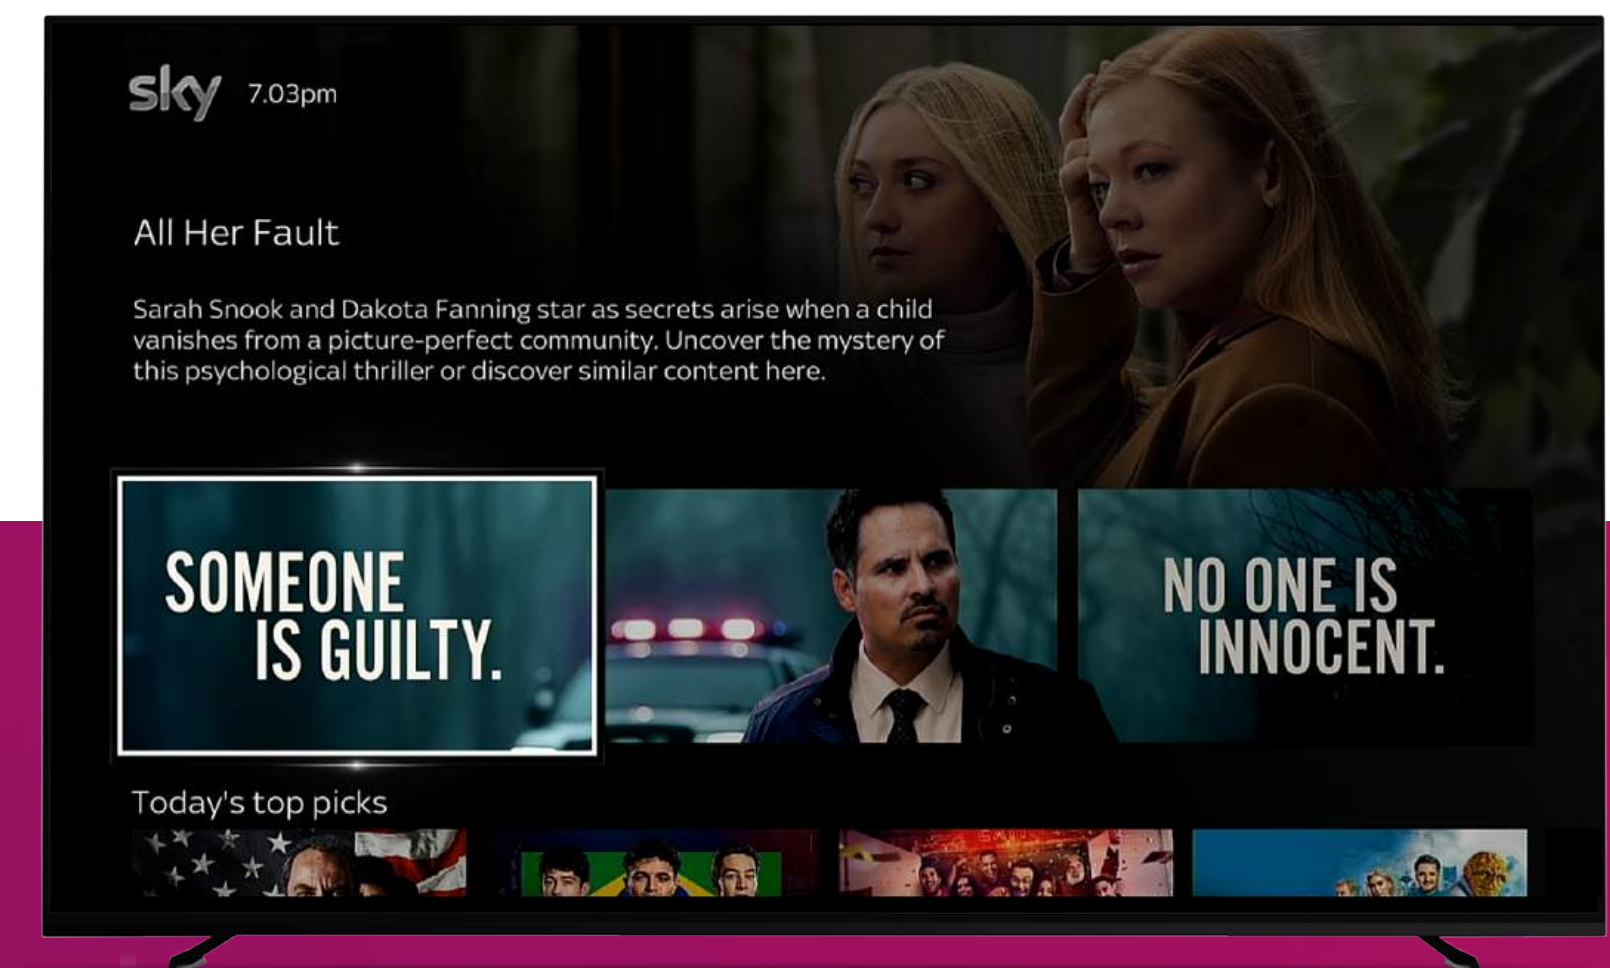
sky 7.03pm

All Her Fault

Sarah Snook and Dakota Fanning star as secrets arise when a child vanishes from a picture-perfect community. Uncover the mystery of this psychological thriller or discover similar content here.

SOMEONE IS GUILTY.

NO ONE IS INNOCENT.

Today's top picks